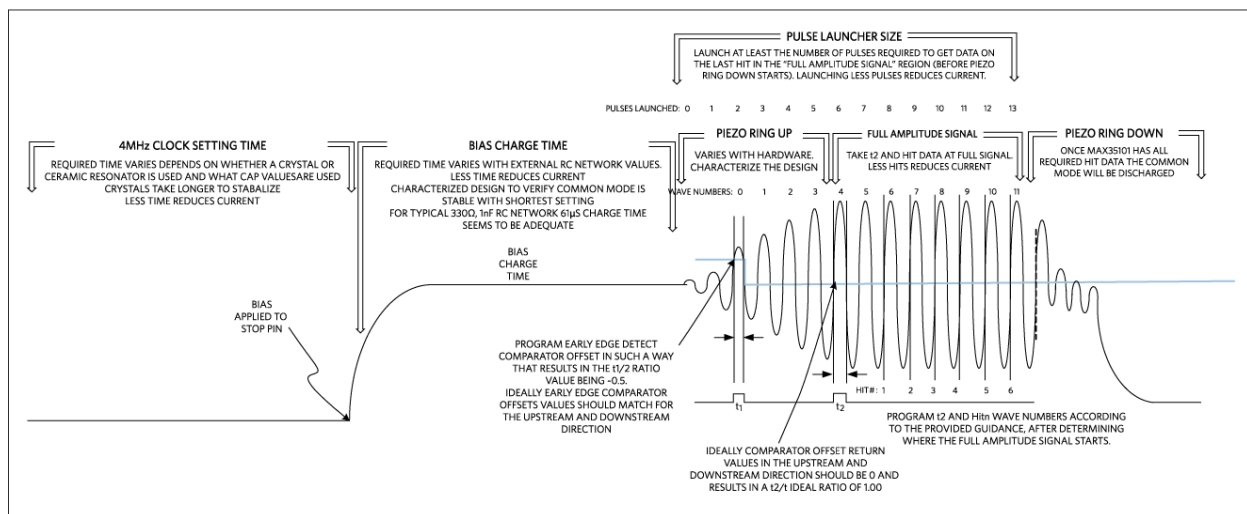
PULSE LAUNCHER SIZE

LAUNCH AT LEAST THE NUMBER OF PULSES REQUIRED TO GET DATA ON THE LAST HIT IN THE "FULL AMPLITUDE SIGNAL" REGION (BEFORE PIEZO RING DOWN STARTS). LAUNCHING LESS PULSES REDUCES CURRENT.

PULSES LAUNCHED: 0 1 2 3 4 5 6 7 8 9 10 11 12 13

4MHz CLOCK SETTING TIME

REQUIRED TIME VARIES DEPENDS ON WHETHER A CRYSTAL OR CERAMIC RESONATOR IS USED AND WHAT CAP VALUESARE USED CRYSTALS TAKE LONGER TO STABALIZE LESS TIME REDUCES CURRENT

BIAS CHARGE TIME

REQUIRED TIME VARIES WITH EXTERNAL RC NETWORK VALUES. LESS TIME REDUCES CURRENT CHARACTERIZED DESIGN TO VERIFY COMMON MODE IS STABLE WITH SHORTEST SETTING FOR TYPICAL 330Ω, 1nF RC NETWORK 61µS CHARGE TIME SEEMS TO BE ADEQUATE

PIEZO RING UP

VARIES WITH HARDWARE. CHARACTERIZE THE DESIGN

FULL AMPLITUDE SIGNAL

TAKE t2 AND HIT DATA AT FULL SIGNAL. LESS HITS REDUCES CURRENT

PIEZO RING DOWN

ONCE MAX35101 HAS ALL REQUIRED HIT DATA THE COMMON MODE WILL BE DISCHARGED

WAVE NUMBERS: 0 1 2 3 4 5 6 7 8 9 10 11

BIAS CHARGE TIME

BIAS APPLIED TO STOP PIN

PROGRAM EARLY EDGE DETECT COMPARATOR OFFSET IN SUCH A WAY THAT RESULTS IN THE t1/2 RATIO VALUE BEING ~0.5. IDEALLY EARLY EDGE COMPARATOR OFFSETS VALUES SHOULD MATCH FOR THE UPSTREAM AND DOWNSTREAM DIRECTION

HIT#: 1 2 3 4 5 6

$t_1$ $t_2$

PROGRAM t2 AND Hitn WAVE NUMBERS ACCORDING TO THE PROVIDED GUIDANCE, AFTER DETERMINING WHERE THE FULL AMPLITUDE SIGNAL STARTS.

IDEALLY COMPARATOR OFFSET RETURN VALUES IN THE UPSTREAM AND DOWNSTREAM DIRECTION SHOULD BE 0 AND RESULTS IN A t2/t IDEAL RATIO OF 1.00